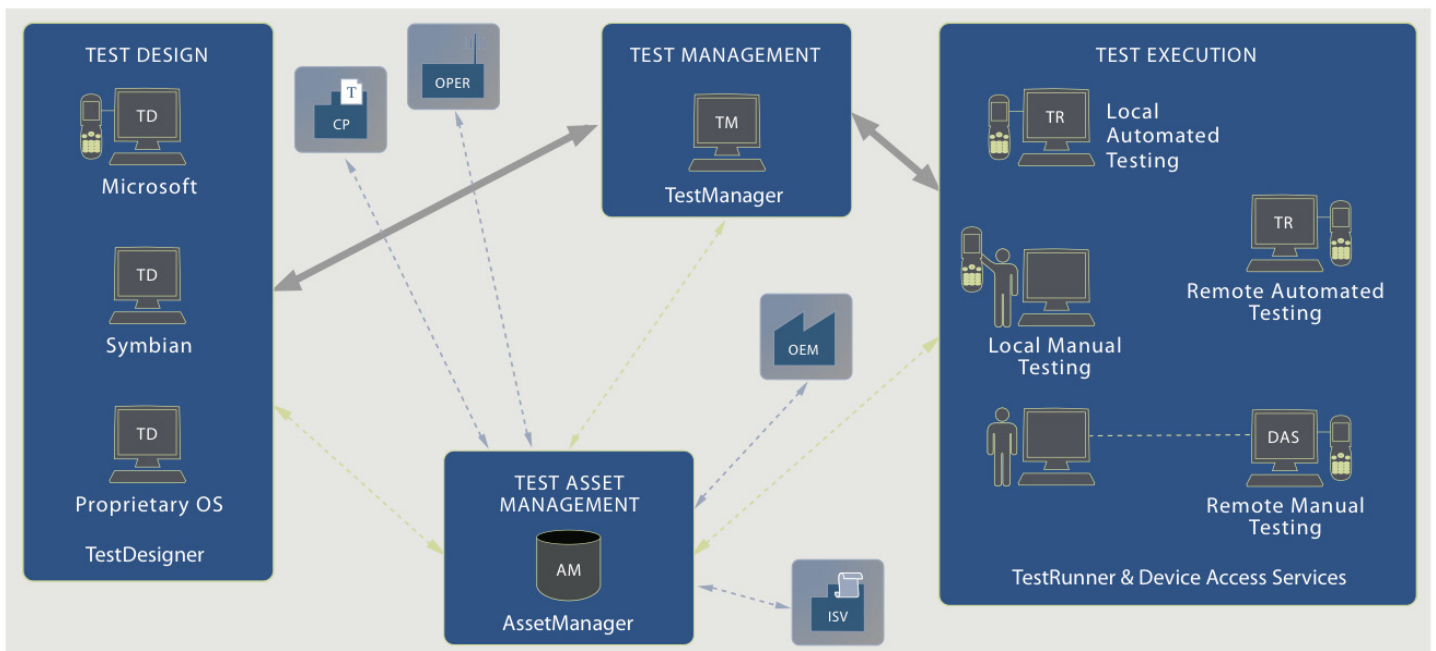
TEST DESIGN

TD
Microsoft

TD
Symbian

TD
Proprietary OS

TestDesigner

T
CP

OPER

TEST MANAGEMENT

TM
TestManager

OEM

TEST ASSET MANAGEMENT

AM
AssetManager

ISV

TEST EXECUTION

TR
Local Automated Testing

TR
Remote Automated Testing

Local Manual Testing

DAS
Remote Manual Testing

TestRunner & Device Access Services